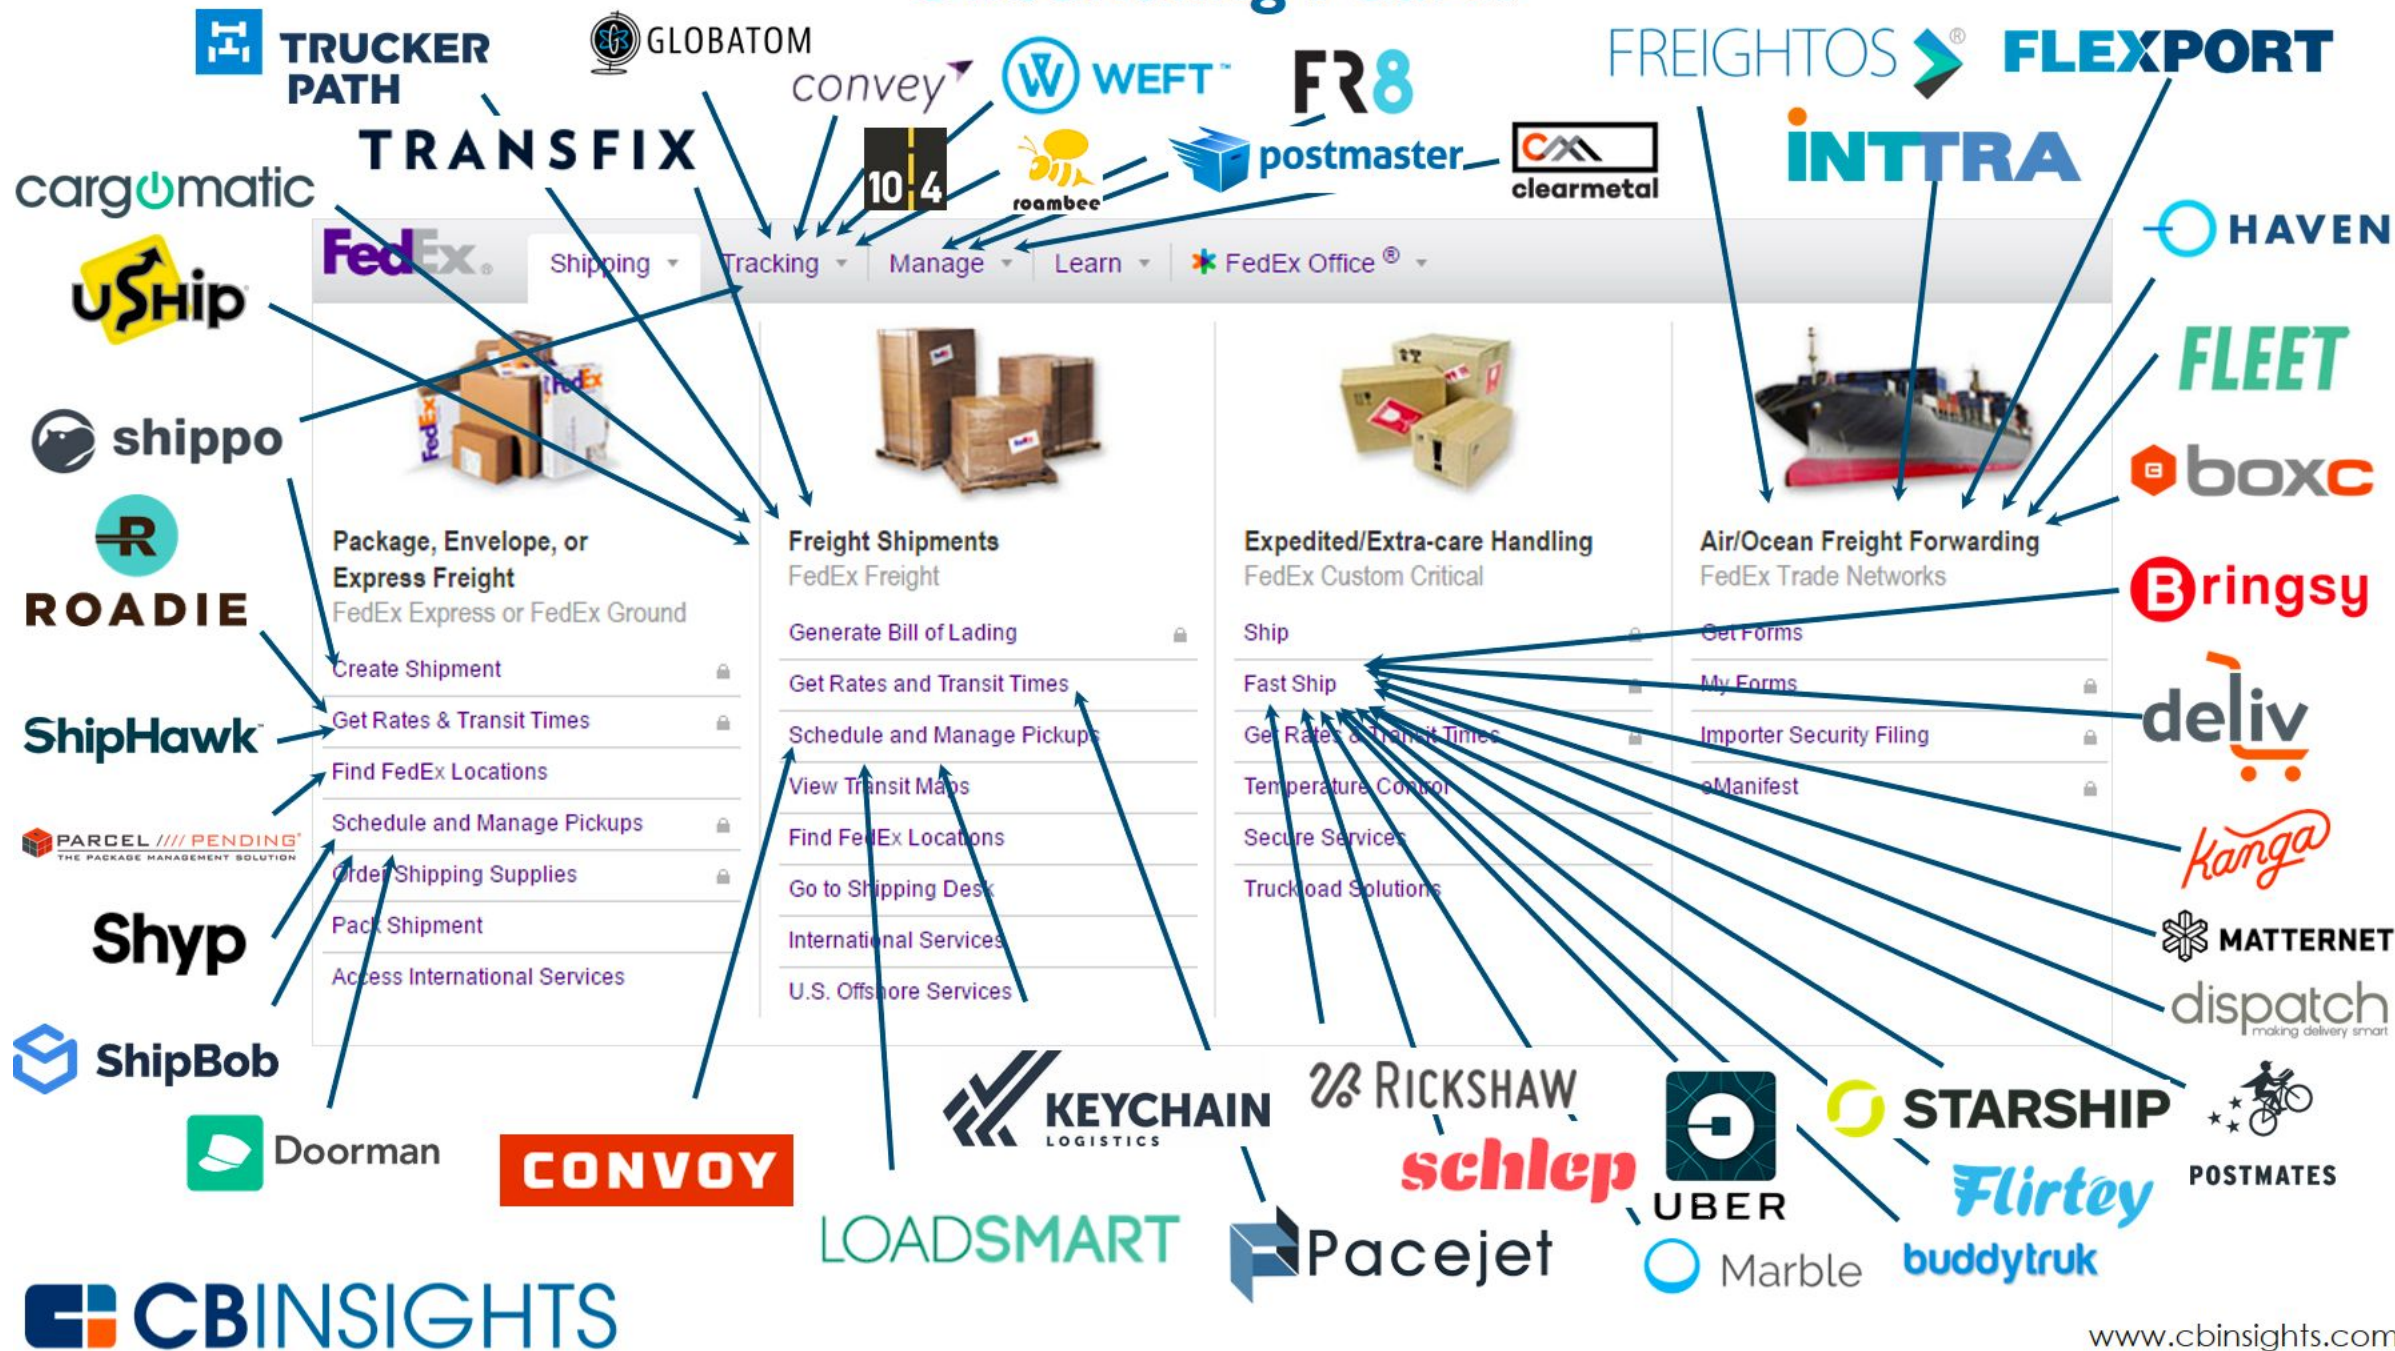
TRUCKER PATH

GLOBATOM

convey

WEFT

FR8

FREIGHTOS

FLEXPORT

TRANSFIX

10 4

roambee

postmaster

clearmetal

INTTRA

cargomatic

HAVEN

FedEx.

Shipping

Tracking

Manage

Learn

FedEx Office ®

uShip

FLEET

shippo

boxc

ROADIE

Package, Envelope, or Express Freight
FedEx Express or FedEx Ground

Create Shipment
Get Rates & Transit Times
Find FedEx Locations
Schedule and Manage Pickups
Order Shipping Supplies
Pack Shipment
Access International Services

Freight Shipments
FedEx Freight

Generate Bill of Lading
Get Rates and Transit Times
Schedule and Manage Pickups
View Transit Maps
Find FedEx Locations
Go to Shipping Desk
International Services
U.S. Offshore Services

Expedited/Extra-care Handling
FedEx Custom Critical

Ship
Fast Ship
Get Rates & Transit Times
Temperature Control
Secure Services
Truckload Solutions

Air/Ocean Freight Forwarding
FedEx Trade Networks

Get Forms
My Forms
Importer Security Filing
eManifest

Bringsy

deliv

ShipHawk

PARCEL //// PENDING
THE PACKAGE MANAGEMENT SOLUTION

Kanga

Shyp

MATTERNET

dispatch
making delivery smart

ShipBob

KEYCHAIN
LOGISTICS

RICKSHAW

STARSHIP

POSTMATES

Doorman

CONVOY

schlep

UBER

Flirtey

LOADSMART

Pacejet

Marble

buddytruk

CBINSIGHTS

www.cbinsights.com